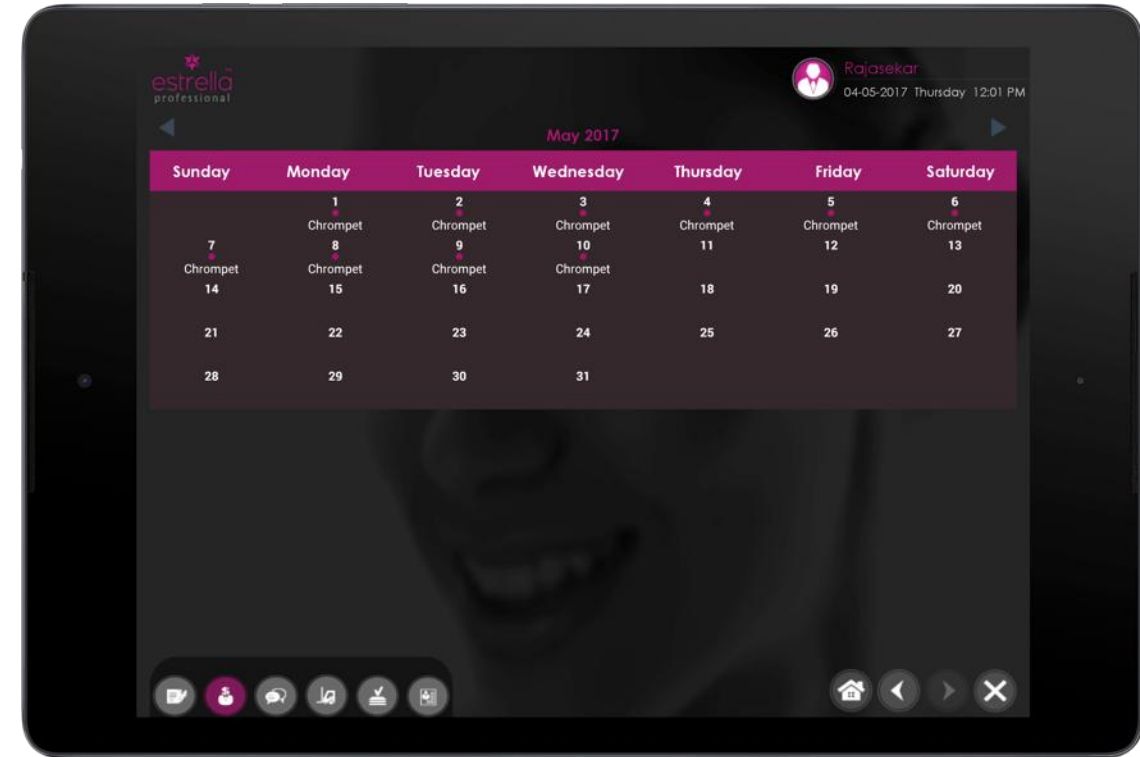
estrella
professional

Rajasekar
04-05-2017 Thursday 12:01 PM

May 2017

| Sunday | Monday | Tuesday | Wednesday | Thursday | Friday | Saturday |
|---|---|---|---|---|---|---|
| | 1 Chrompet | 2 Chrompet | 3 Chrompet | 4 Chrompet | 5 Chrompet | 6 Chrompet |
| 7 Chrompet | 8 Chrompet | 9 Chrompet | 10 Chrompet | 11 | 12 | 13 |
| 14 | 15 | 16 | 17 | 18 | 19 | 20 |
| 21 | 22 | 23 | 24 | 25 | 26 | 27 |
| 28 | 29 | 30 | 31 | | | |